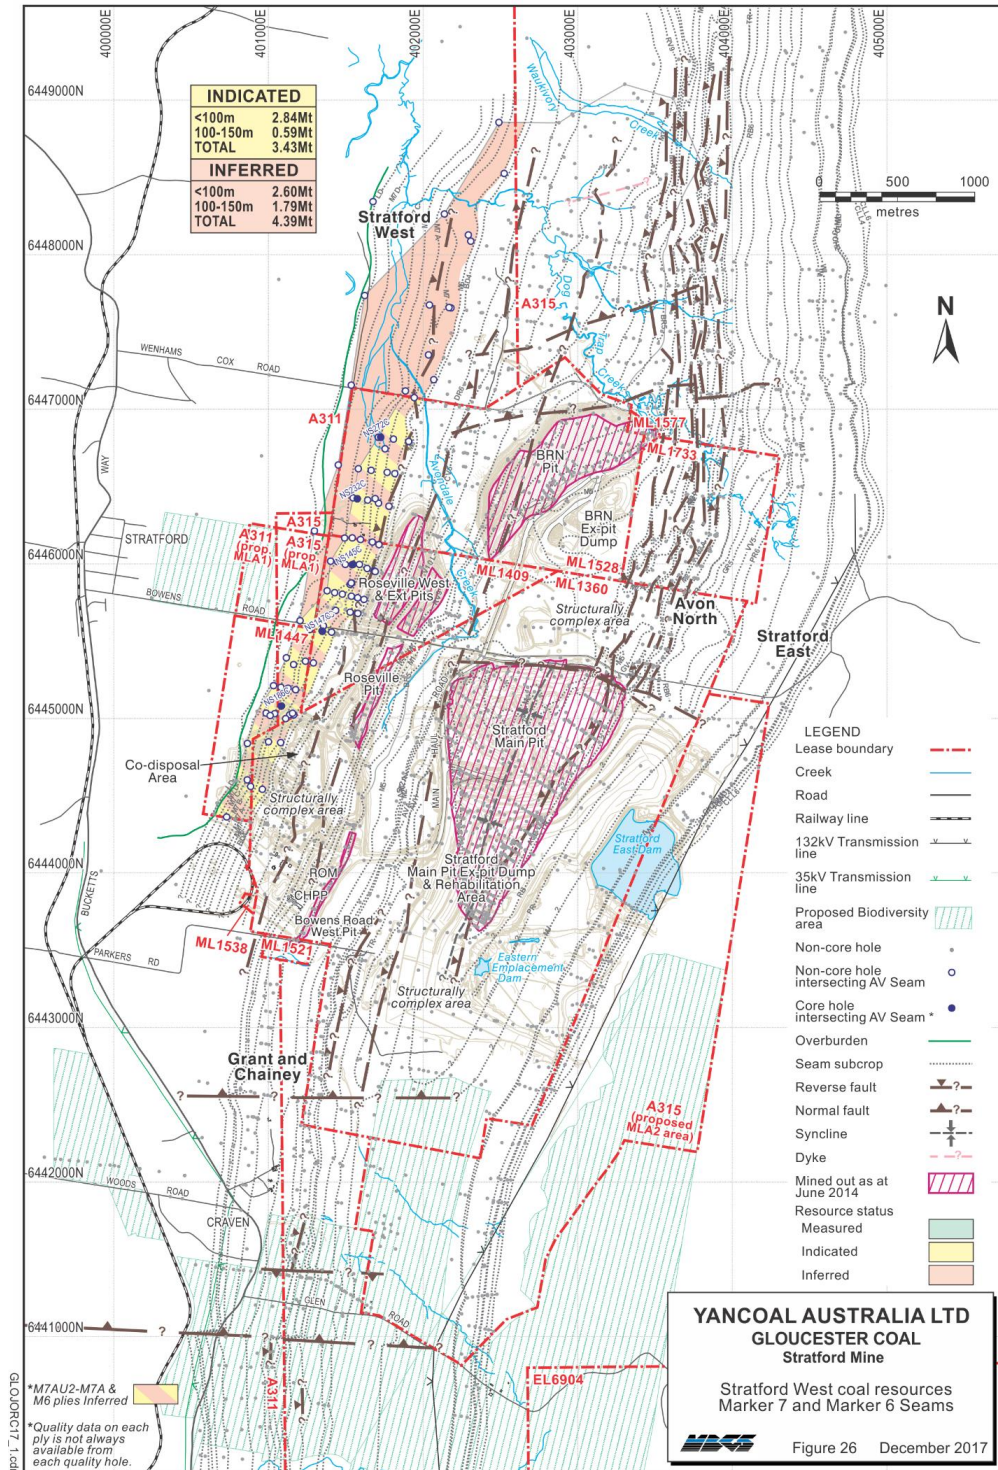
400000E
401000E
402000E
403000E
404000E
405000E

6449000N
6448000N
6447000N
6446000N
6445000N
6444000N
6443000N
6442000N
6441000N

| INDICATED | |
|---|---|
| <100m | 2.84Mt |
| 100-150m | 0.59Mt |
| TOTAL | 3.43Mt |

| INFERRED | |
|---|---|
| <100m | 2.60Mt |
| 100-150m | 1.79Mt |
| TOTAL | 4.39Mt |

0 500 1000
metres

N

Waukivory Creek
Bog Hole Creek
Stratford West
A315
WENHAMS COX ROAD
A311
WAY
STRATFORD
A315
A311 (prop MLA1)
A315 (prop MLA1)
BOWENS ROAD
ML1447
Avondale Creek
BRN Pit
BRN Ex-pit Dump
ML1577
ML1733
ML1409
ML1528
ML1360
Roseville West & Ext Pits
Structurally complex area
Avon North
Stratford East
Roseville Pit
Stratford Main Pit
Co-disposal Area
Structurally complex area
MAIN
ROM
CHPP
Stratford Main Pit Ex-pit Dump & Rehabilitation Area
Stratford East Dam
Bowens Road West Pit
ML1538
ML1521
BUCKETTS
PARKERS RD
Eastern Emplacement Dam
Structurally complex area
Grant and Chainey
A315 (proposed MLA2 area)
WOODS ROAD
CRAVEN
GLEN ROAD
A311
EL6904

LEGEND
Lease boundary
Creek
Road
Railway line
132kV Transmission line
35kV Transmission line
Proposed Biodiversity area
Non-core hole
Non-core hole intersecting AV Seam
Core hole intersecting AV Seam *
Overburden
Seam subcrop
Reverse fault
Normal fault
Syncline
Dyke
Mined out as at June 2014
Resource status
Measured
Indicated
Inferred

*M7AU2-M7A & M6 plies Inferred
*Quality data on each ply is not always available from each quality hole.

GLOJORC17_1.cdr

YANCOAL AUSTRALIA LTD
GLOUCESTER COAL
Stratford Mine

Stratford West coal resources
Marker 7 and Marker 6 Seams

MDGS
Figure 26 December 2017